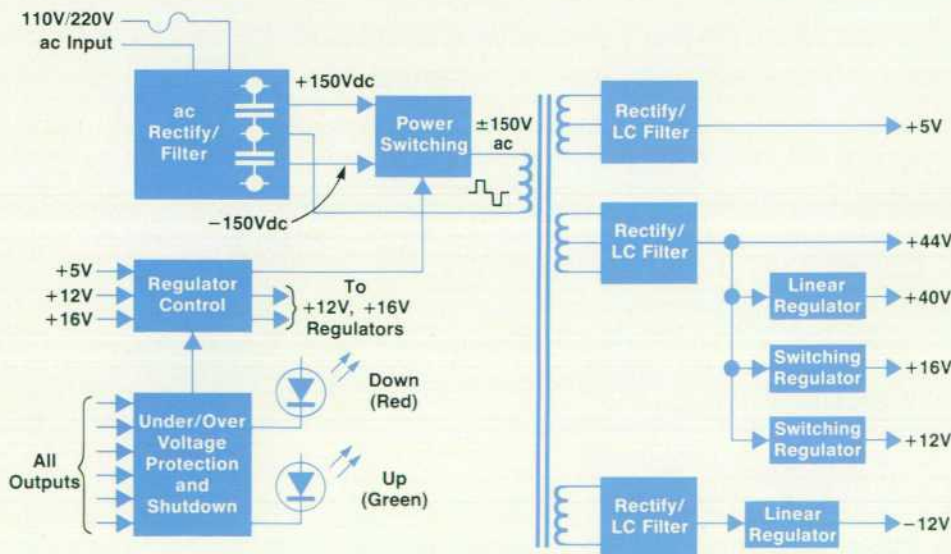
110V/220V ac Input

ac Rectify/ Filter

+150Vdc

Power Switching

±150V ac

−150Vdc

+5V
+12V
+16V

Regulator Control

To +12V, +16V Regulators

Under/Over Voltage Protection and Shutdown

All Outputs

Down (Red)

Up (Green)

Rectify/ LC Filter

+5V

Rectify/ LC Filter

+44V

Linear Regulator

+40V

Switching Regulator

+16V

Switching Regulator

+12V

Rectify/ LC Filter

Linear Regulator

−12V